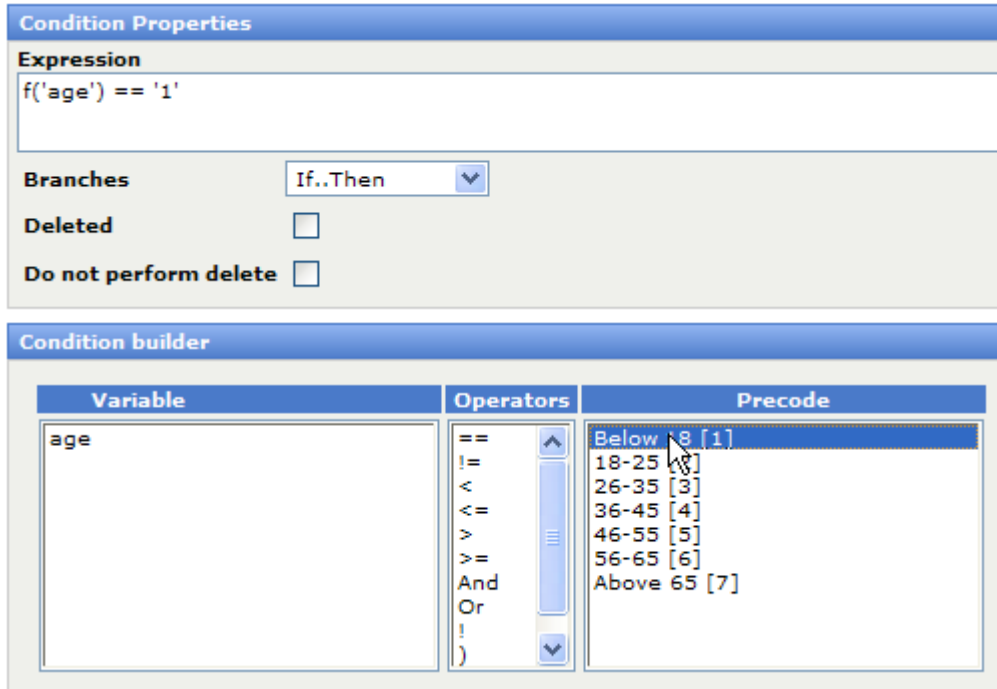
Condition Properties

Expression

f('age') == '1'

Branches If..Then

Deleted

Do not perform delete

Condition builder

| Variable | Operators | Precode |
|---|---|---|
| age | == | Below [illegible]8 [1] |
| | != | 18-25 [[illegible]] |
| | < | 26-35 [3] |
| | <= | 36-45 [4] |
| | > | 46-55 [5] |
| | >= | 56-65 [6] |
| | And | Above 65 [7] |
| | Or | |
| | ! | |
| | ) | |